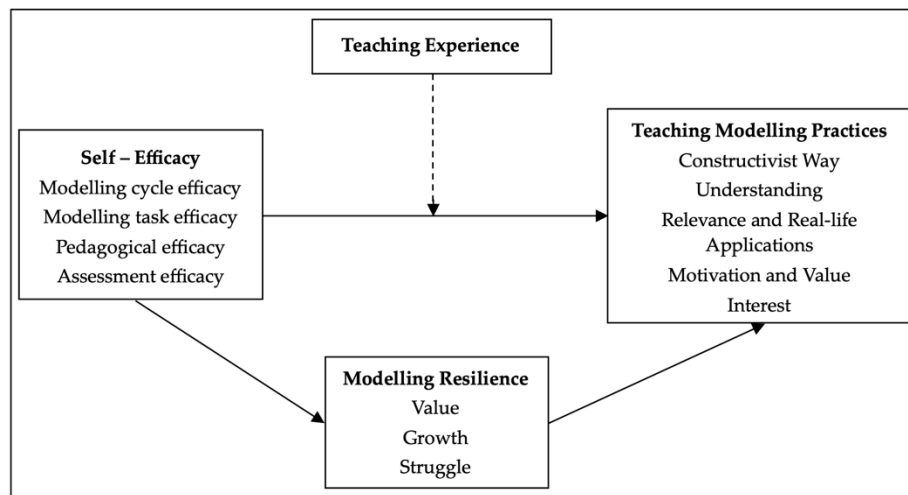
Teaching Experience

Self – Efficacy
Modelling cycle efficacy
Modelling task efficacy
Pedagogical efficacy
Assessment efficacy

Teaching Modelling Practices
Constructivist Way
Understanding
Relevance and Real-life Applications
Motivation and Value
Interest

Modelling Resilience
Value
Growth
Struggle